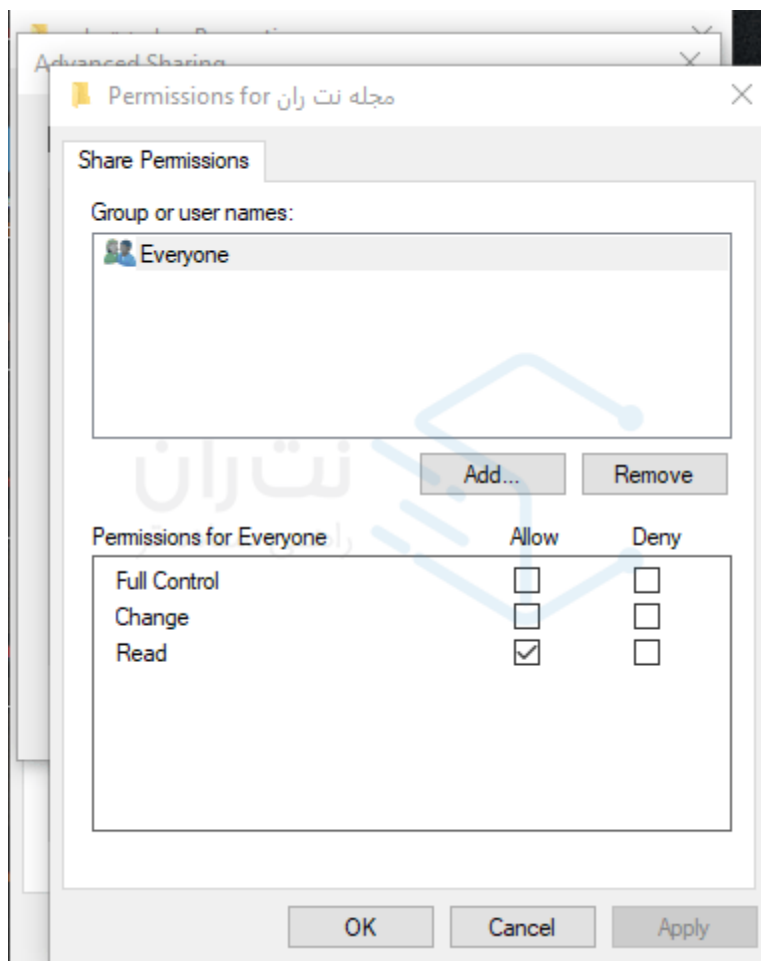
Advanced Sharing

Permissions for مجله نت ران

Share Permissions

Group or user names:

Everyone

نت ران

Add...

Remove

Permissions for Everyone

Allow

Deny

Full Control

Change

Read

OK

Cancel

Apply